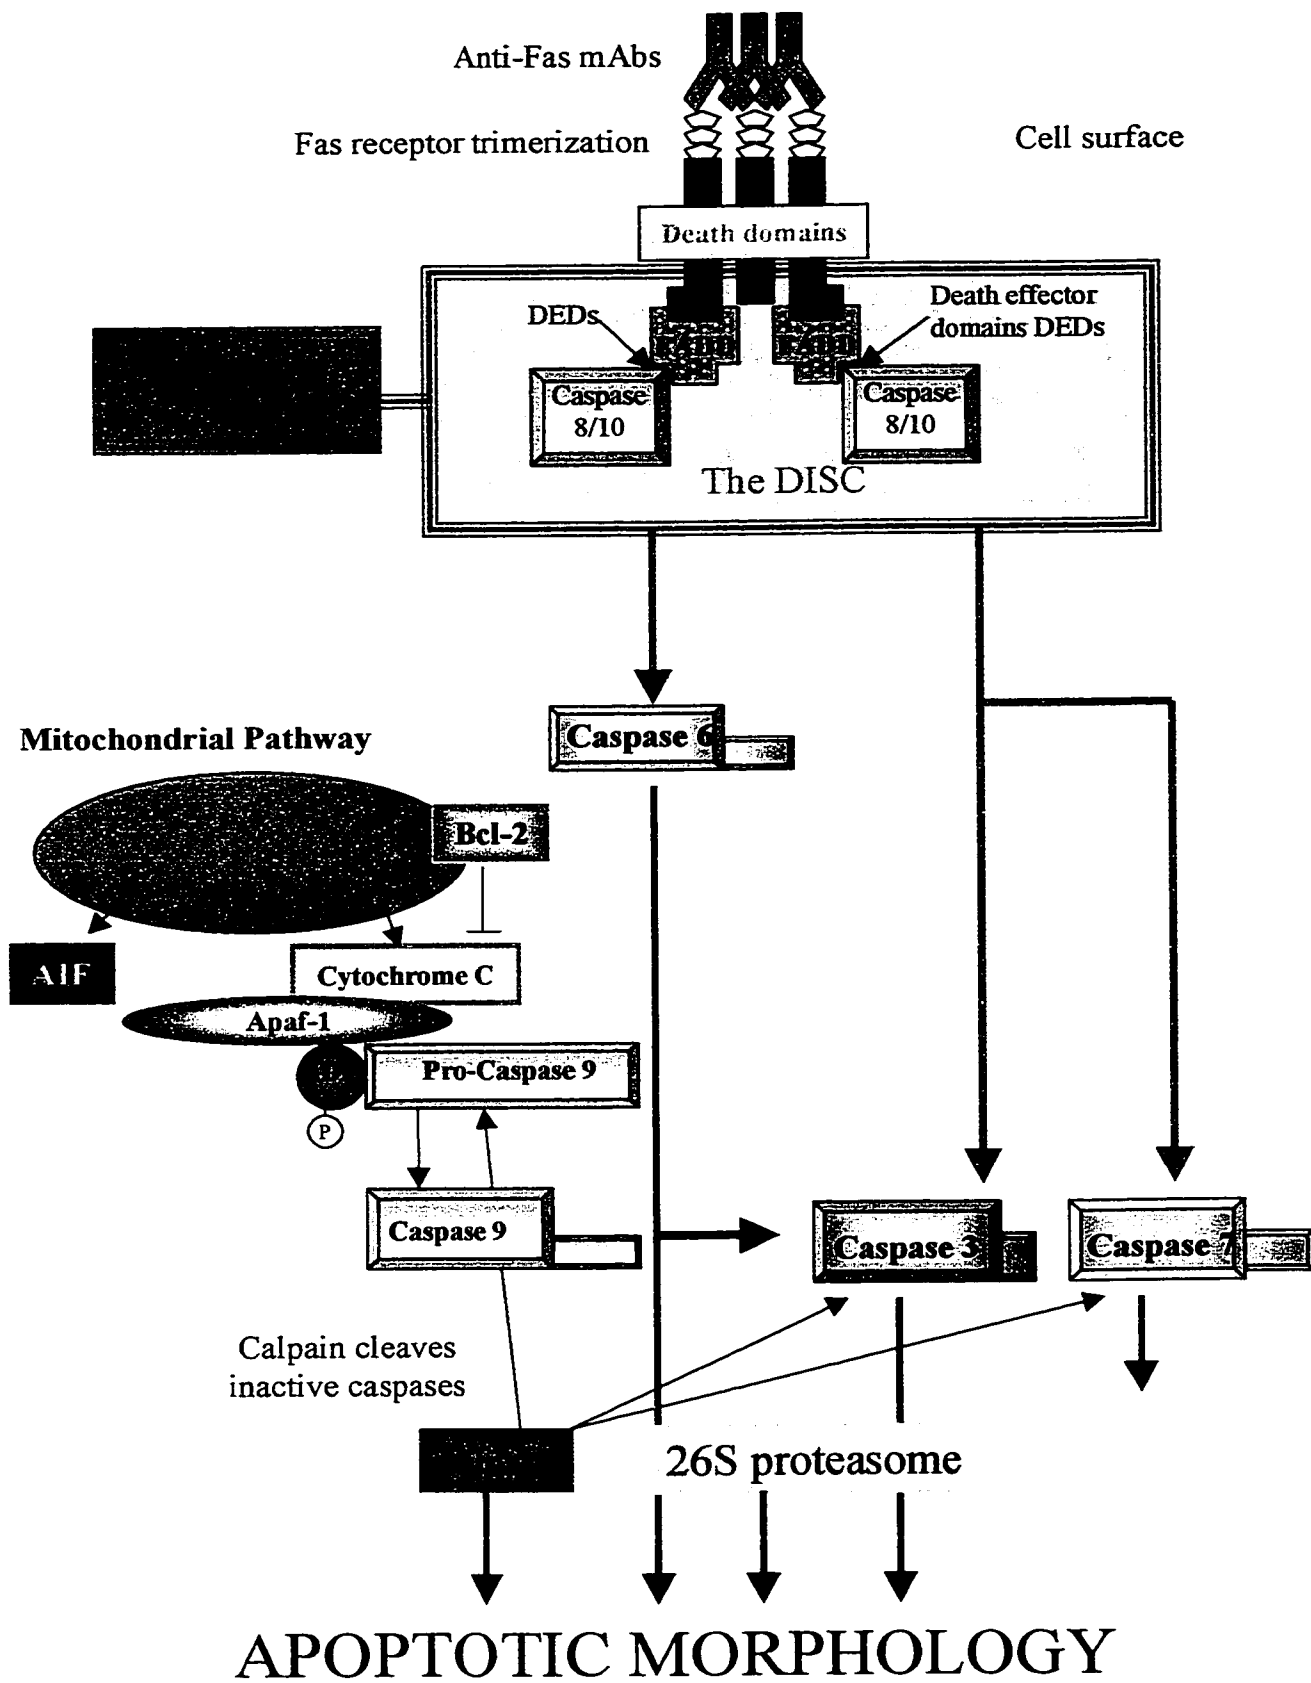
Anti-Fas mAbs

Fas receptor trimerization

Cell surface

Death domains

DEDs

Death effector domains DEDs

FADD

FADD

Caspase 8/10

Caspase 8/10

The DISC

Caspase 6

Mitochondrial Pathway

Bcl-2

AIF

Cytochrome C

Apaf-1

Pro-Caspase 9

P

Caspase 9

Caspase 3

Caspase 7

Calpain cleaves inactive caspases

26S proteasome

APOPTOTIC MORPHOLOGY